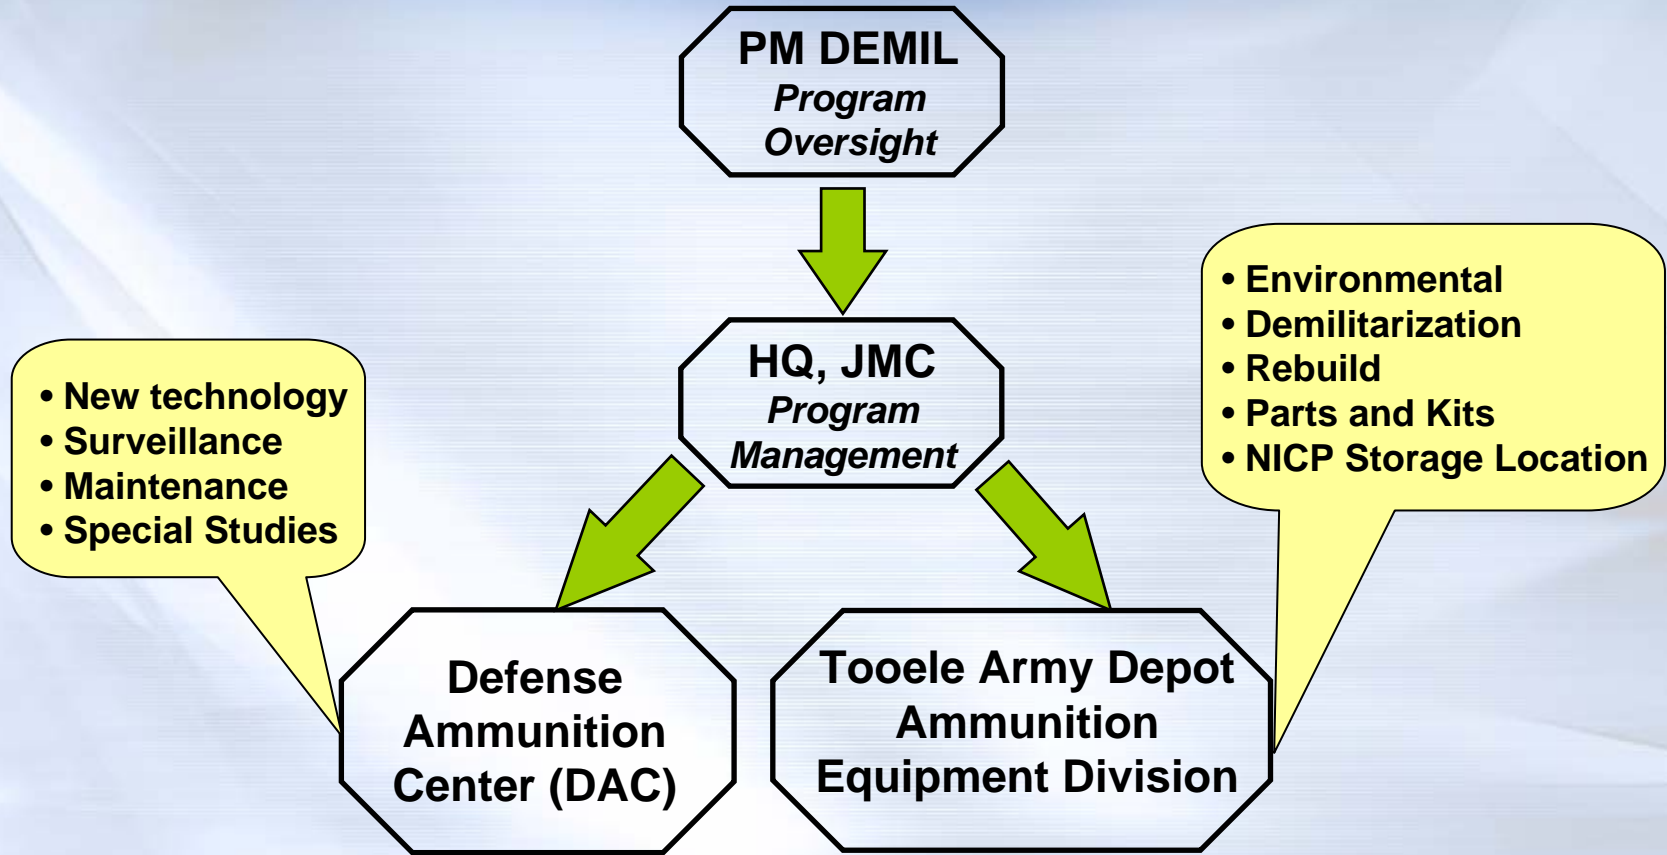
PM DEMIL
*Program Oversight*

HQ, JMC
*Program Management*

• New technology
• Surveillance
• Maintenance
• Special Studies

• Environmental
• Demilitarization
• Rebuild
• Parts and Kits
• NICP Storage Location

Defense Ammunition Center (DAC)

Tooele Army Depot Ammunition Equipment Division